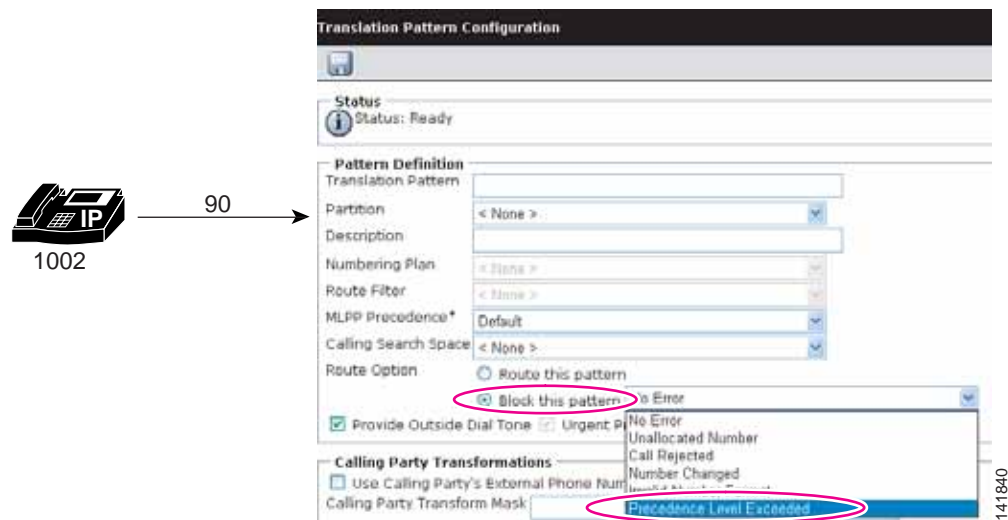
IP
1002
90

Translation Pattern Configuration

Status
Status: Ready

Pattern Definition
Translation Pattern
Partition < None >
Description
Numbering Plan < None >
Route Filter < None >
MLPP Precedence* Default
Calling Search Space < None >
Route Option
Route this pattern
Block this pattern No Error
Provide Outside Dial Tone Urgent P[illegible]
No Error
Unallocated Number
Call Rejected
Number Changed
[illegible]
Precedence Level Exceeded

Calling Party Transformations
Use Calling Party's External Phone Num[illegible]
Calling Party Transform Mask

141840